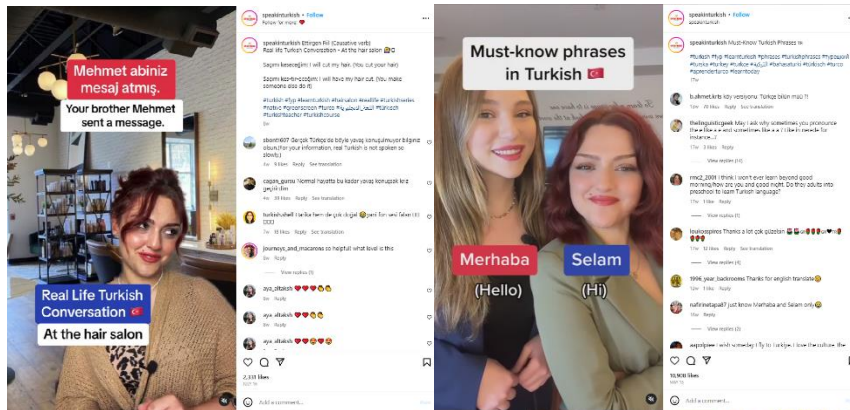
Mehmet abiniz mesaj atmış.

Your brother Mehmet sent a message.

Real Life Turkish Conversation 🇹🇷

At the hair salon

speakinturkish • Follow

Pahan, Yol Hay 🍄

speakinturkish Ettirgen Fiil (Causative verb)
Real life Turkish Conversation • At the hair salon 💇

Saçımı keseceğim | I will cut my hair. (You cut your hair)

Saçımı kestireceğim | I will have my hair cut. (You make someone else do it)

#turkish #fyp #learnturkish #hairsalon #reallife #turkishseries #turkce #speakturkish #turco #turkishvocabulary #turkish #turkishteacher #turkishcourse

1w

sbsnt607 Gerçek Türkçe de böyle yavaş konuşulmuyor bilginiz olsun (for your information, real Turkish is not spoken so slowly)

1w 9 likes Reply See translation

capan_gunsu Normal hayatta bu kadar yavaş konuşmak kral gerçekten

1w 33 likes Reply See translation

turkishuhell Harika ben de çok değişl 😍 geri fon sesi fakat 🙏

1w 2 likes Reply

journeys_and_macarons so helpful what level is this

1w Reply

View replies (1)

aya_altaksh ❤️❤️❤️😍😍

1w Reply

aya_altaksh ❤️❤️❤️😍😍

1w Reply

aya_altaksh ❤️❤️❤️😍😍

1w Reply

2,333 likes

SEPT 18

Add a comment...

Must-know phrases in Turkish 🇹🇷

Merhaba

(Hello)

Selam

(Hi)

speakinturkish • Follow

speakinturkish

speakinturkish Must-Know Turkish Phrases 🇹🇷

#turkish #fyp #learnturkish #phrases #turkishphrases #fyp #speakturkish #turkey #turkce #turkish #turkishtutorial #turkish #turco #aprenderturco #learntoday

17w

b.ahmet.kris Iyiy vezziyonu. Türkçe bilsin mizi ?!

17w 79 likes Reply See translation

thelinguisticgeek May I ask why sometimes you pronounce the k like a g and sometimes like a k ? Like in merede for instance...

17w 3 likes Reply

View replies (6)

mrs2_2001 I think I won't ever learn beyond good morning/how are you and good night. Do they adults into preschool to learn Turkish language?

11w Reply

View replies (1)

louloospires Thanks a lot çok güzelsin 😍❤️❤️❤️😍❤️

11w 52 likes Reply See translation

View replies (2)

1996_year_backrooms Thanks for english translate😊

12w 1 like Reply

nafrinetapa87 just know Merhaba and Selam only😂

16w Reply

View replies (2)

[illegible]

10,900 likes

MAY 15

Add a comment...